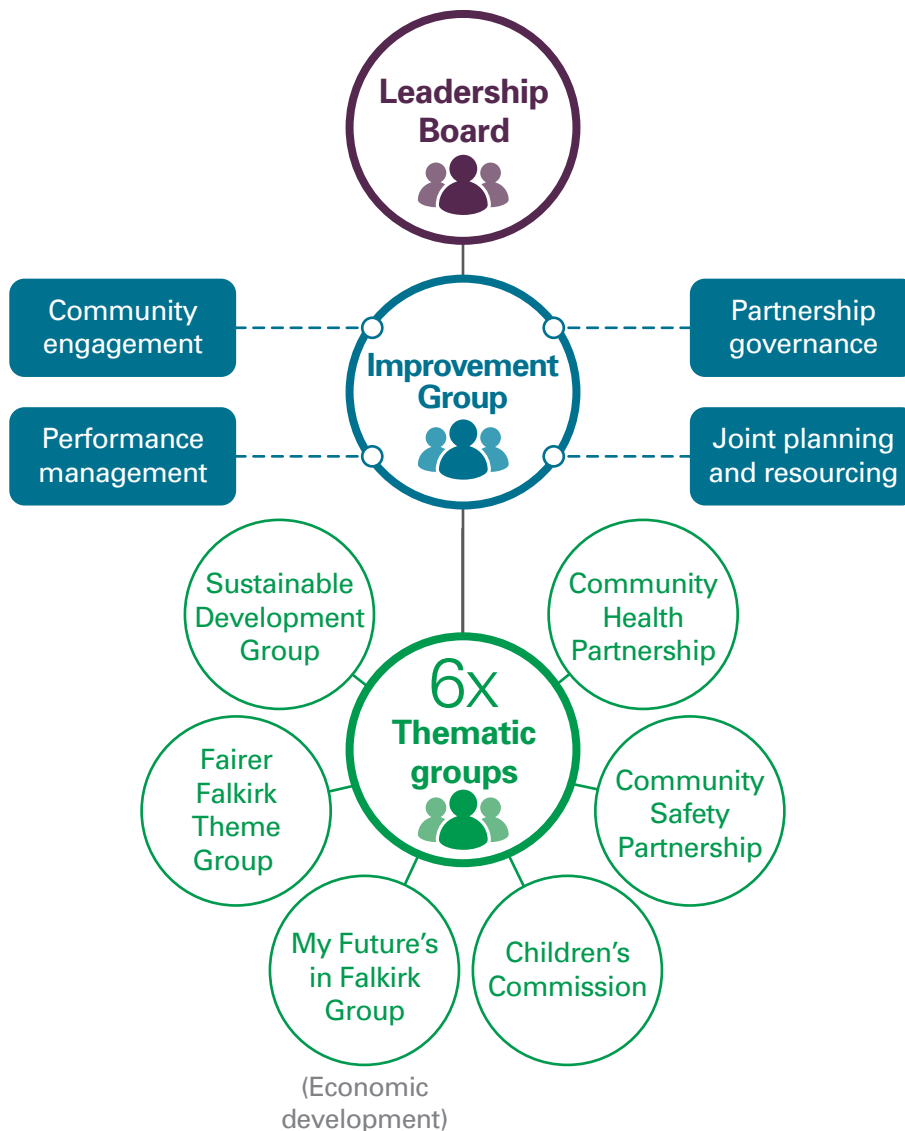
Leadership Board

Community engagement

Partnership governance

Improvement Group

Performance management

Joint planning and resourcing

Sustainable Development Group

Community Health Partnership

6x Thematic groups

Fairer Falkirk Theme Group

Community Safety Partnership

My Future's in Falkirk Group

(Economic development)

Children's Commission